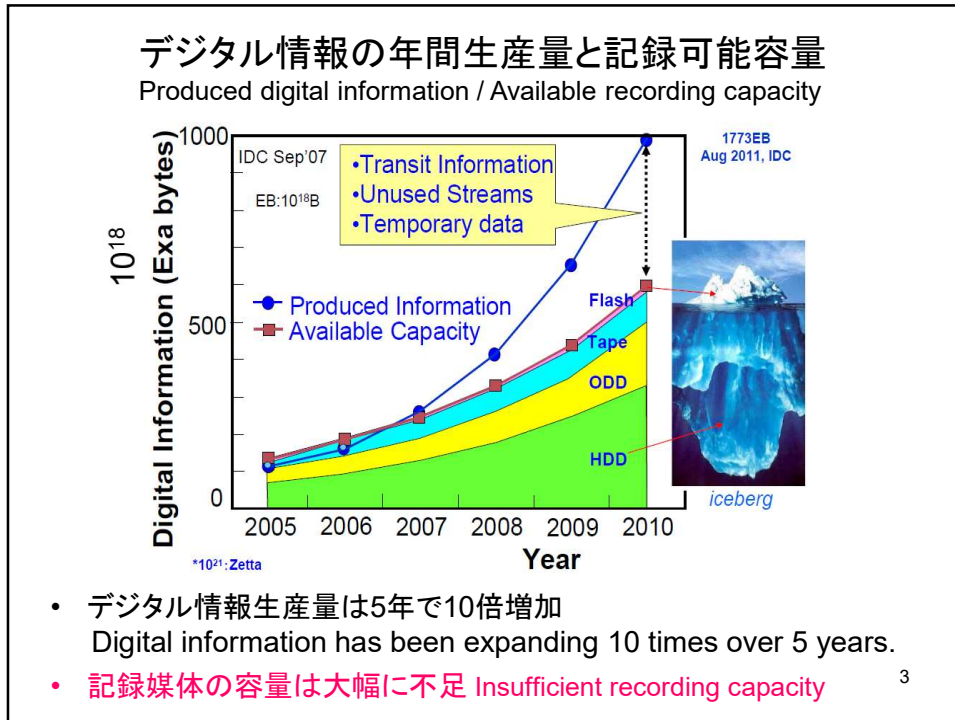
デジタル情報の年間生産量と記録可能容量
Produced digital information / Available recording capacity

IDC Sep'07
EB:$10^{18}$B
•Transit Information
•Unused Streams
•Temporary data
1773EB
Aug 2011, IDC

$10^{18}$
Digital Information (Exa bytes)
1000
500
0
Produced Information
Available Capacity
Flash
Tape
ODD
HDD
iceberg
2005 2006 2007 2008 2009 2010
Year
*$10^{21}$: Zetta

• デジタル情報生産量は5年で10倍増加
Digital information has been expanding 10 times over 5 years.
• 記録媒体の容量は大幅に不足 Insufficient recording capacity

3